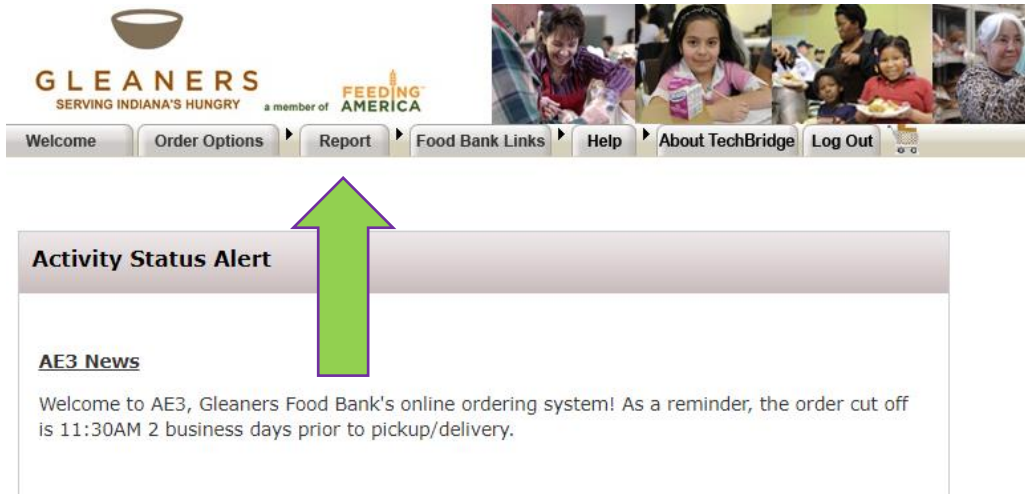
GLEANERS
SERVING INDIANA'S HUNGRY
a member of FEEDING AMERICA

Welcome | Order Options | Report | Food Bank Links | Help | About TechBridge | Log Out

Activity Status Alert

AE3 News

Welcome to AE3, Gleaners Food Bank's online ordering system! As a reminder, the order cut off is 11:30AM 2 business days prior to pickup/delivery.